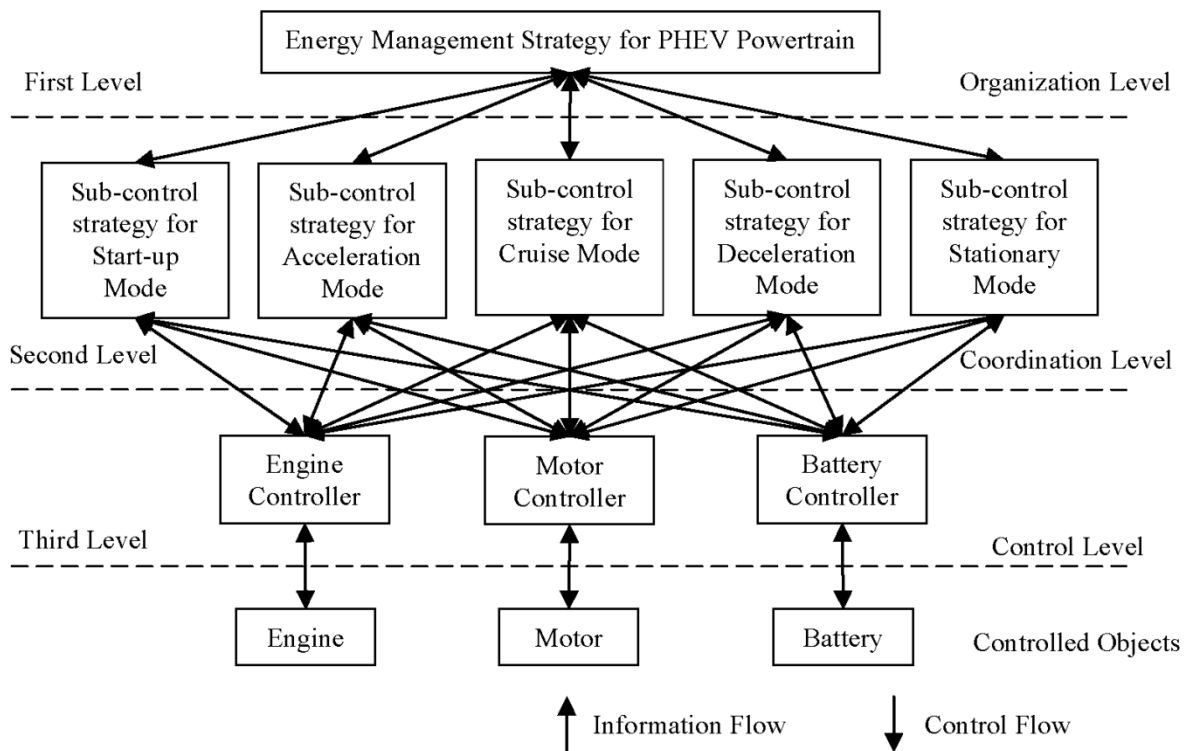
Energy Management Strategy for PHEV Powertrain

First Level

Organization Level

Sub-control strategy for Start-up Mode

Sub-control strategy for Acceleration Mode

Sub-control strategy for Cruise Mode

Sub-control strategy for Deceleration Mode

Sub-control strategy for Stationary Mode

Second Level

Coordination Level

Engine Controller

Motor Controller

Battery Controller

Third Level

Control Level

Engine

Motor

Battery

Controlled Objects

Information Flow

Control Flow